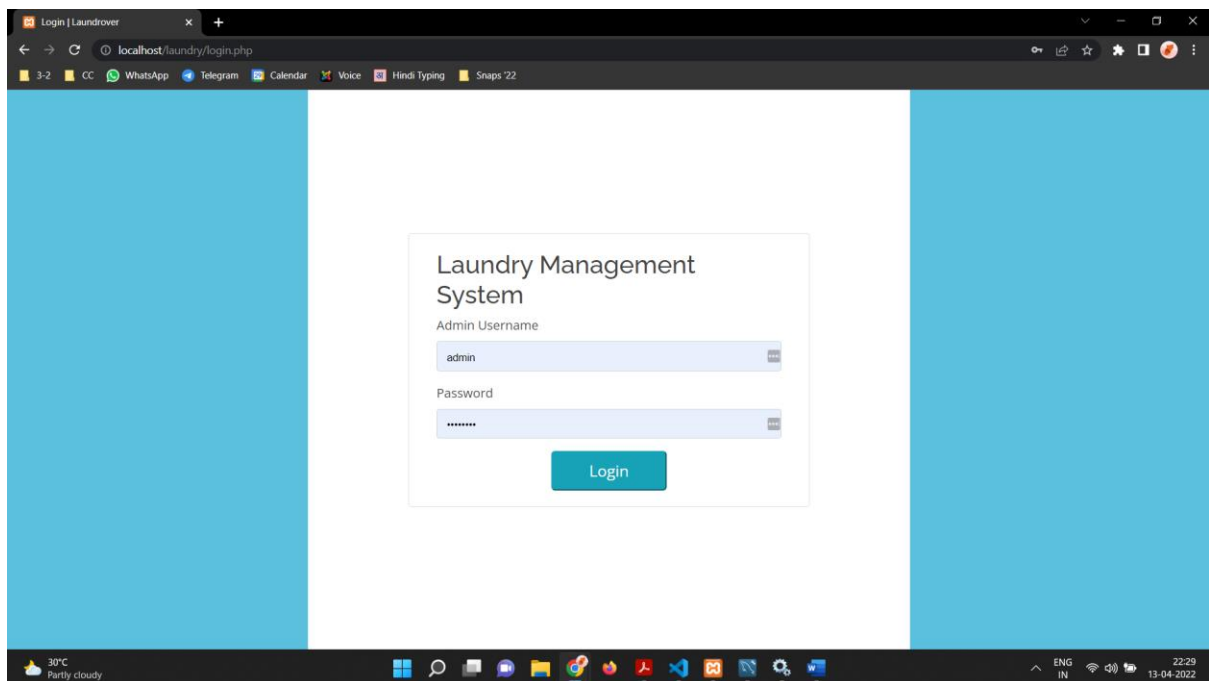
Login | Laundrover
localhost/laundry/login.php
3-2 CC WhatsApp Telegram Calendar Voice Hindi Typing Snaps '22

Laundry Management System

Admin Username

admin

Password

••••••••

Login

30°C
Partly cloudy

ENG
IN
22:29
13-04-2022